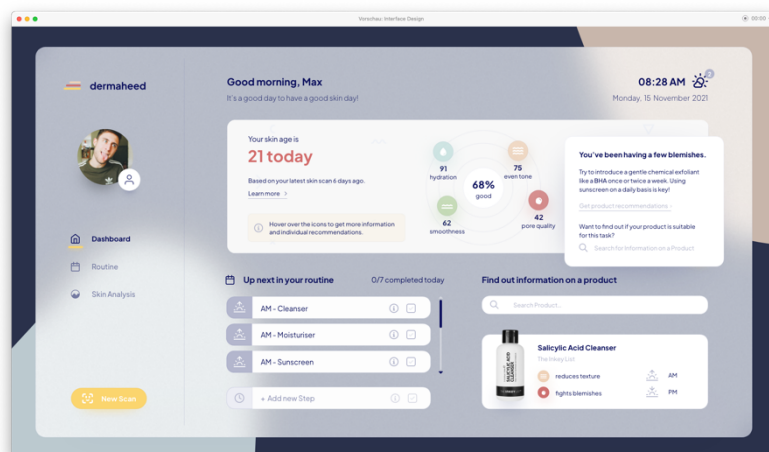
Vorschau: Interface Design

dermaheed

Good morning, Max
It's a good day to have a good skin day!

08:28 AM
Monday, 15 November 2021

Your skin age is
21 today
Based on your latest skin scan 6 days ago.
Learn more >

Hover over the icons to get more information and individual recommendations.

91
hydration

75
even tone

68%
good

62
smoothness

42
pore quality

You've been having a few blemishes.
Try to introduce a gentle chemical exfoliant like a BHA once or twice a week. Using sunscreen on a daily basis is key!
Get product recommendations >
Want to find out if your product is suitable for this task?
Search for Information on a Product

Dashboard
Routine
Skin Analysis

New Scan

Up next in your routine
0/7 completed today
AM - Cleanser
AM - Moisturiser
AM - Sunscreen
+ Add new Step

Find out information on a product
Search Product...

Salicylic Acid Cleanser
The Inkey List
reduces texture
fights blemishes
AM
PM